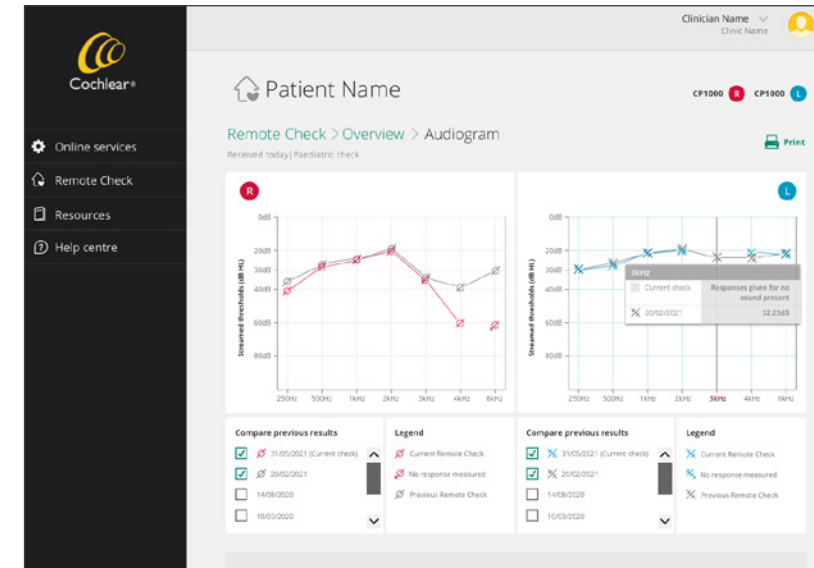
Cochlear®

Online services
Remote Check
Resources
Help centre

Clinician Name
Clinic Name

Patient Name

CP1000 R CP1000 L

Remote Check > Overview > Audiogram

Received today | Paediatric check

Print

R

0dB
20dB
30dB
40dB
60dB
80dB

Streamed thresholds (dB HL)

250Hz 500Hz 1kHz 2kHz 3kHz 4kHz 6kHz

L

0dB
20dB
30dB
40dB
60dB
80dB

Streamed thresholds (dB HL)

3kHz
Current check
Responses given for no sound present
20/02/2021
32.23dB

250Hz 500Hz 1kHz 2kHz 3kHz 4kHz 6kHz

Compare previous results
31/05/2021 (Current check)
20/02/2021
14/08/2020
10/03/2020

Legend
Current Remote Check
No response measured
Previous Remote Check

Compare previous results
31/05/2021 (Current check)
20/02/2021
14/08/2020
10/03/2020

Legend
Current Remote Check
No response measured
Previous Remote Check